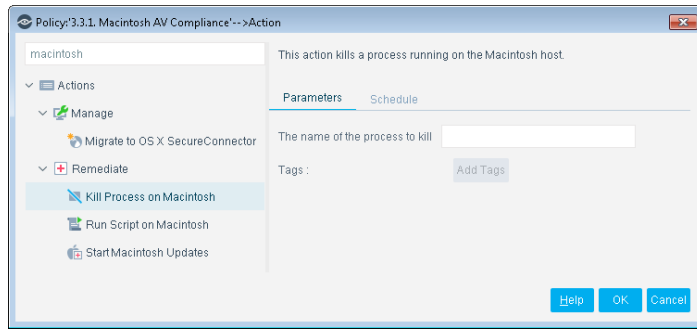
Policy:'3.3.1. Macintosh AV Compliance'-->Action

macintosh

Actions

Manage

Migrate to OS X SecureConnector

Remediate

Kill Process on Macintosh

Run Script on Macintosh

Start Macintosh Updates

This action kills a process running on the Macintosh host.

Parameters

Schedule

The name of the process to kill

Tags :

Add Tags

Help

OK

Cancel